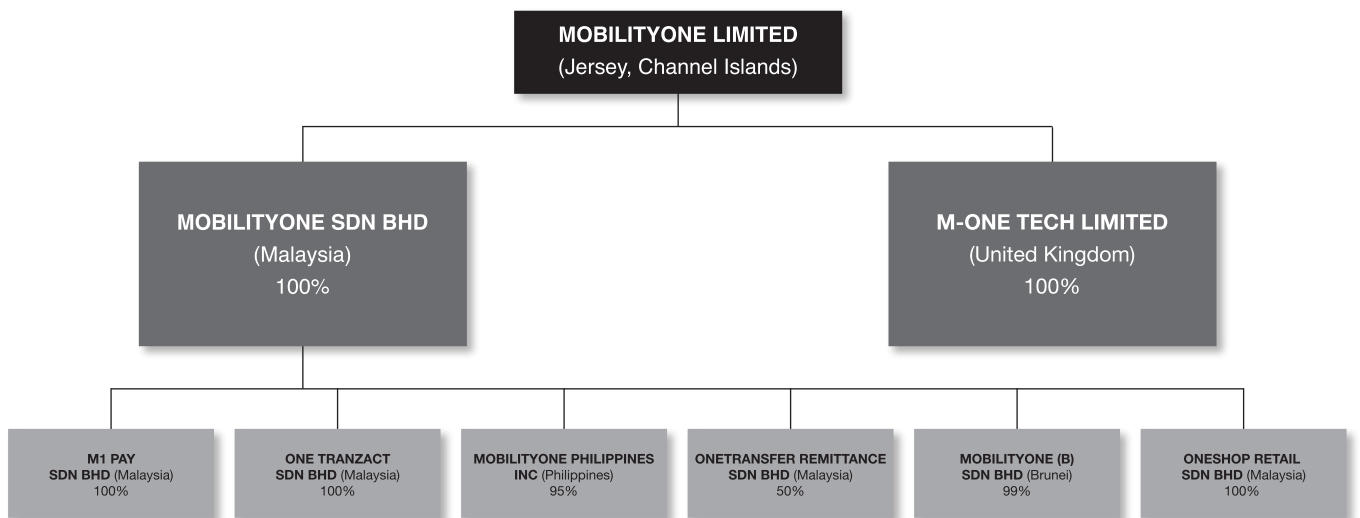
MOBILITYONE LIMITED
(Jersey, Channel Islands)

MOBILITYONE SDN BHD
(Malaysia)
100%

M-ONE TECH LIMITED
(United Kingdom)
100%

M1 PAY
SDN BHD (Malaysia)
100%

ONE TRANZACT
SDN BHD (Malaysia)
100%

MOBILITYONE PHILIPPINES
INC (Philippines)
95%

ONETRANSFER REMITTANCE
SDN BHD (Malaysia)
50%

MOBILITYONE (B)
SDN BHD (Brunei)
99%

ONESHOP RETAIL
SDN BHD (Malaysia)
100%